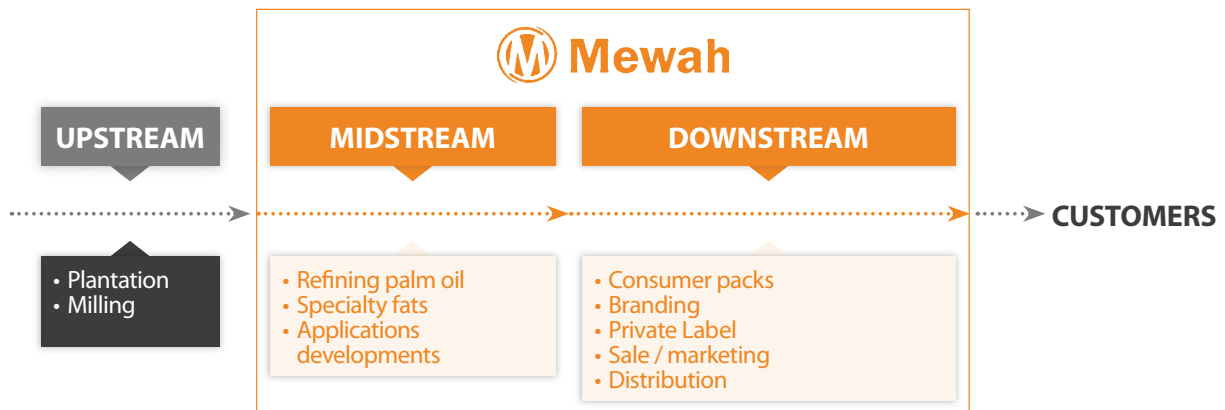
Mewah

UPSTREAM

MIDSTREAM

DOWNSTREAM

CUSTOMERS

• Plantation
• Milling

• Refining palm oil
• Specialty fats
• Applications developments

• Consumer packs
• Branding
• Private Label
• Sale / marketing
• Distribution